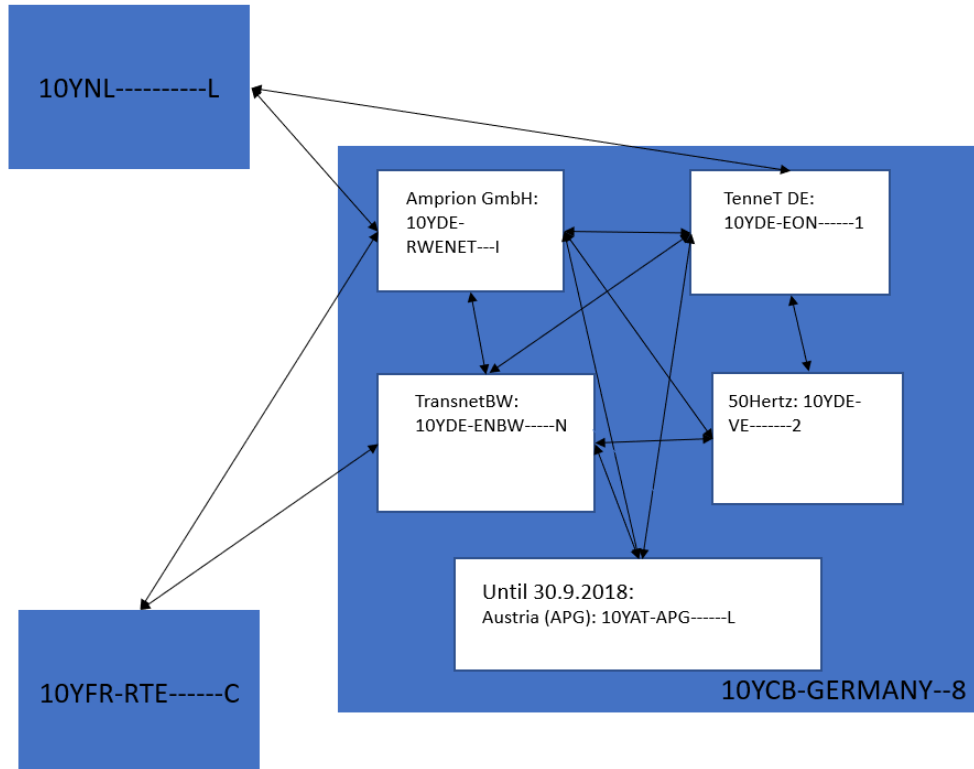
10YNL----------L

Amprion GmbH: 10YDE-RWENET---I

TenneT DE: 10YDE-EON------1

TransnetBW: 10YDE-ENBW-----N

50Hertz: 10YDE-VE-------2

Until 30.9.2018:
Austria (APG): 10YAT-APG------L

10YCB-GERMANY--8

10YFR-RTE------C